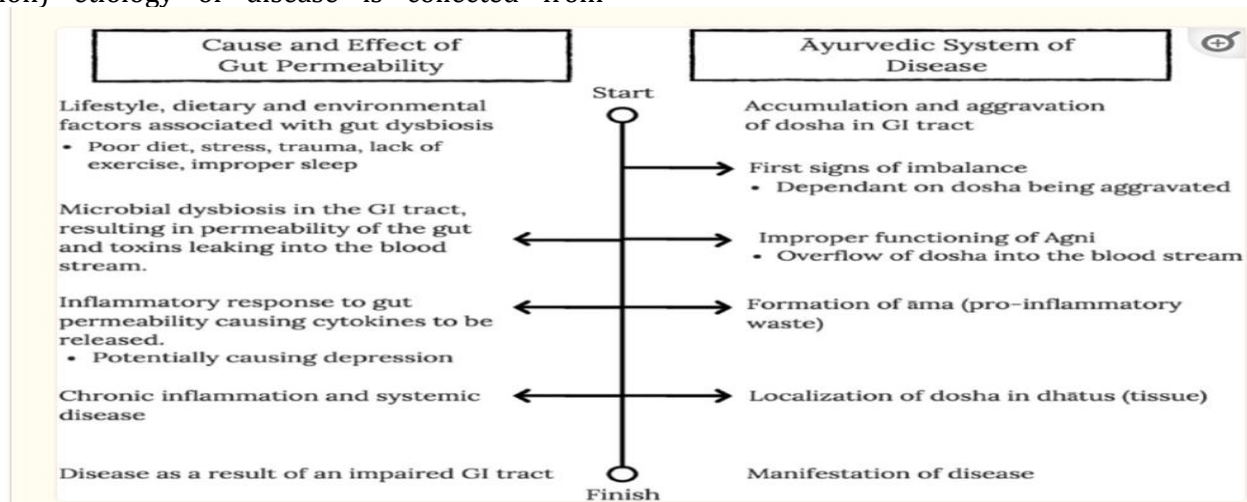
etiology of disease is collected from

Cause and Effect of Gut Permeability

Āyurvedic System of Disease

Start

Lifestyle, dietary and environmental factors associated with gut dysbiosis
• Poor diet, stress, trauma, lack of exercise, improper sleep

Accumulation and aggravation of dosha in GI tract

First signs of imbalance
• Dependant on dosha being aggravated

Microbial dysbiosis in the GI tract, resulting in permeability of the gut and toxins leaking into the blood stream.

Improper functioning of Agni
• Overflow of dosha into the blood stream

Inflammatory response to gut permeability causing cytokines to be released.
• Potentially causing depression

Formation of āma (pro-inflammatory waste)

Chronic inflammation and systemic disease

Localization of dosha in dhātus (tissue)

Disease as a result of an impaired GI tract

Manifestation of disease

Finish